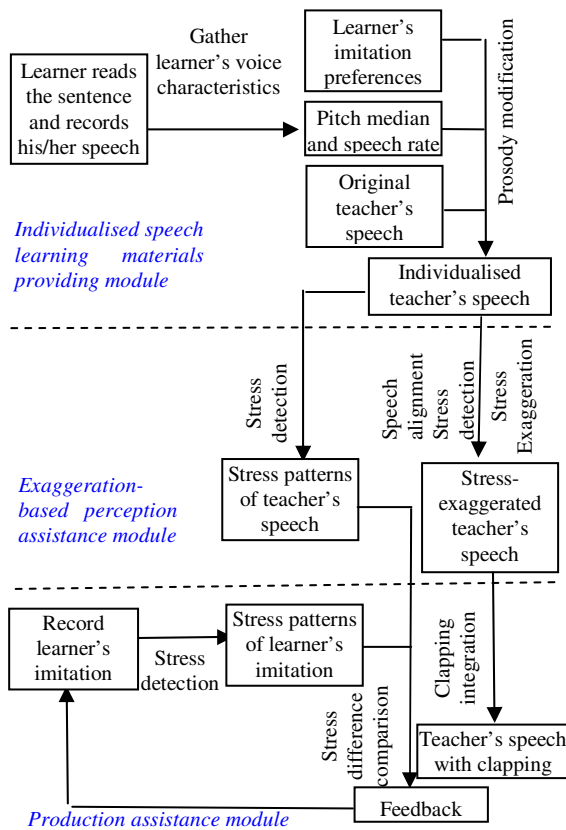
Learner reads the sentence and records his/her speech

Gather learner's voice characteristics

Learner's imitation preferences

Pitch median and speech rate

Original teacher's speech

Prosody modification

Individualised speech learning materials providing module

Individualised teacher's speech

Stress detection

Speech alignment Stress detection Stress Exaggeration

Exaggeration-based perception assistance module

Stress patterns of teacher's speech

Stress-exaggerated teacher's speech

Record learner's imitation

Stress detection

Stress patterns of learner's imitation

Clapping integration

Stress difference comparison

Teacher's speech with clapping

Feedback

Production assistance module